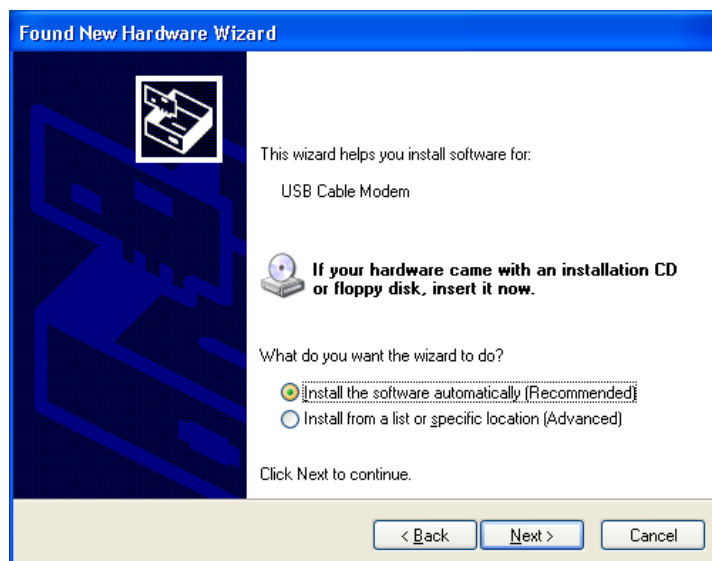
Found New Hardware Wizard

This wizard helps you install software for:

USB Cable Modem

If your hardware came with an installation CD or floppy disk, insert it now.

What do you want the wizard to do?

Install the software automatically (Recommended)
Install from a list or specific location (Advanced)

Click Next to continue.

< Back
Next >
Cancel